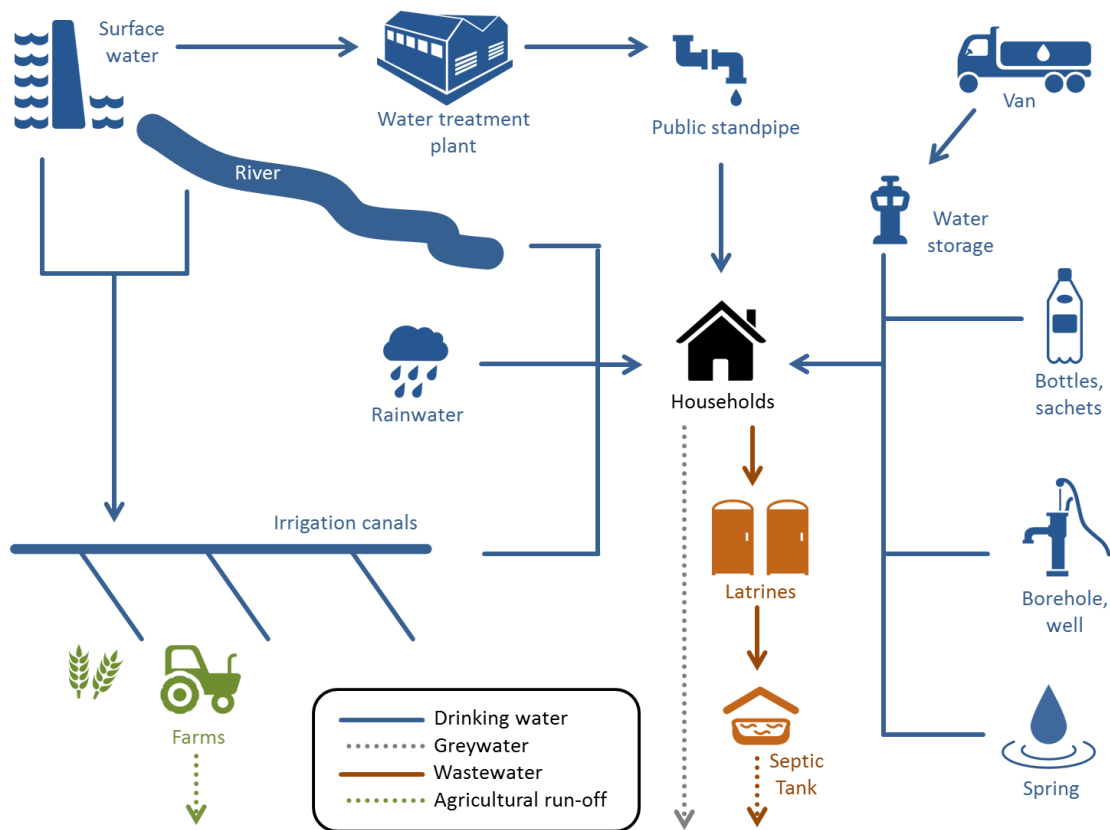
Surface water

Water treatment plant

Public standpipe

Van

River

Water storage

Households

Rainwater

Bottles, sachets

Irrigation canals

Latrines

Borehole, well

Farms

Drinking water
Greywater
Wastewater
Agricultural run-off

Septic Tank

Spring